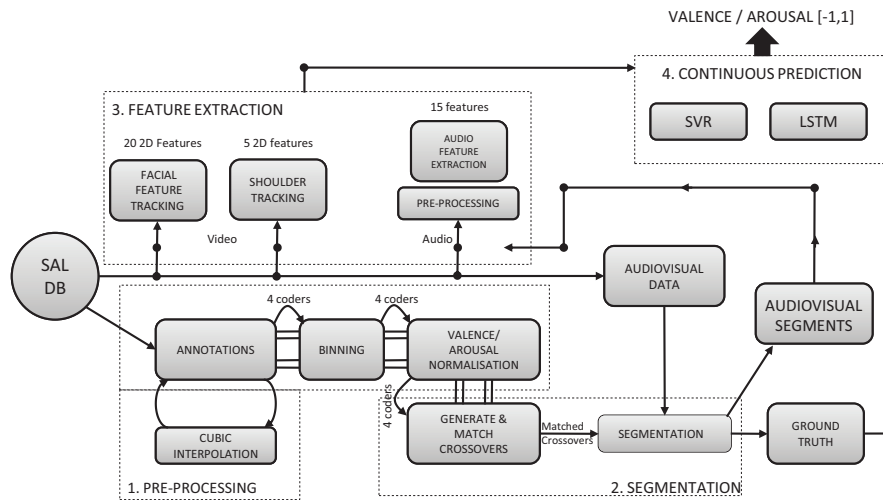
VALENCE / AROUSAL [-1,1]

3. FEATURE EXTRACTION

4. CONTINUOUS PREDICTION

SVR

LSTM

15 features

AUDIO FEATURE EXTRACTION

PRE-PROCESSING

20 2D Features

FACIAL FEATURE TRACKING

5 2D features

SHOULDER TRACKING

Video

Audio

SAL DB

AUDIOVISUAL DATA

AUDIOVISUAL SEGMENTS

4 coders

4 coders

ANNOTATIONS

BINNING

VALENCE/ AROUSAL NORMALISATION

4 coders

GENERATE & MATCH CROSSOVERS

Matched Crossovers

SEGMENTATION

GROUND TRUTH

CUBIC INTERPOLATION

1. PRE-PROCESSING

2. SEGMENTATION